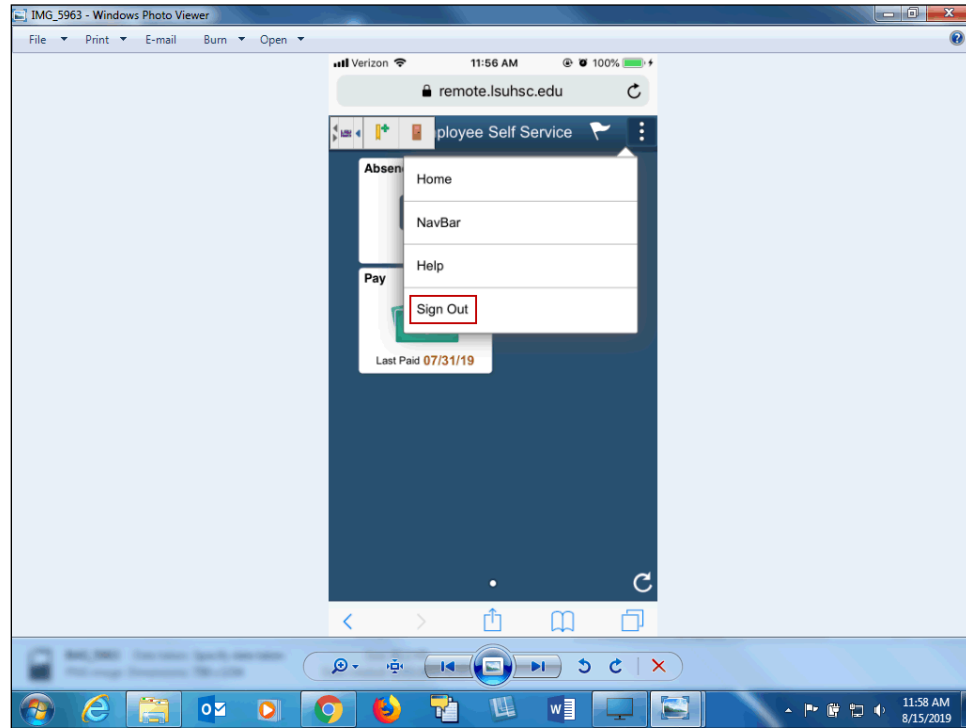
IMG_5963 - Windows Photo Viewer

File Print E-mail Burn Open

Verizon 11:56 AM 100%

remote.lsuhsc.edu

ployee Self Service

Absen

Home

NavBar

Help

Sign Out

Pay

Last Paid 07/31/19

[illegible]

11:58 AM
8/15/2019